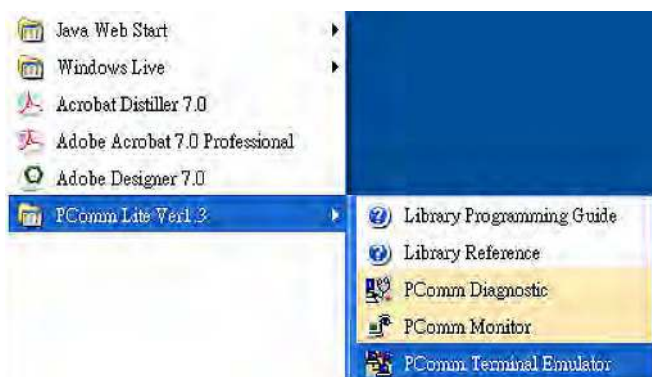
Java Web Start
Windows Live
Acrobat Distiller 7.0
Adobe Acrobat 7.0 Professional
Adobe Designer 7.0
PComm Lite Ver1.3
Library Programming Guide
Library Reference
PComm Diagnostic
PComm Monitor
PComm Terminal Emulator